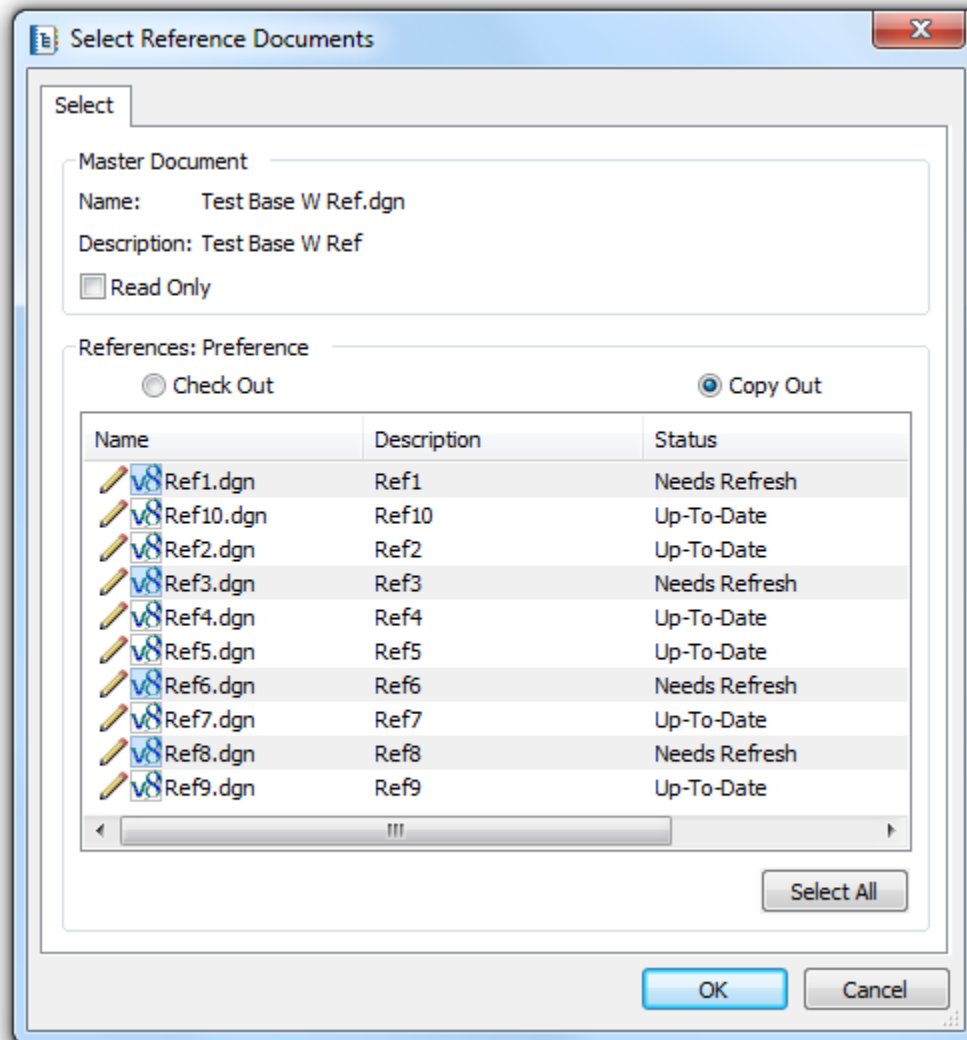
Select Reference Documents

Select

Master Document

Name: Test Base W Ref.dgn

Description: Test Base W Ref

Read Only

References: Preference

Check Out

Copy Out

| Name | Description | Status |
|---|---|---|
| Ref1.dgn | Ref1 | Needs Refresh |
| Ref10.dgn | Ref10 | Up-To-Date |
| Ref2.dgn | Ref2 | Up-To-Date |
| Ref3.dgn | Ref3 | Needs Refresh |
| Ref4.dgn | Ref4 | Up-To-Date |
| Ref5.dgn | Ref5 | Up-To-Date |
| Ref6.dgn | Ref6 | Needs Refresh |
| Ref7.dgn | Ref7 | Up-To-Date |
| Ref8.dgn | Ref8 | Needs Refresh |
| Ref9.dgn | Ref9 | Up-To-Date |

Select All

OK

Cancel